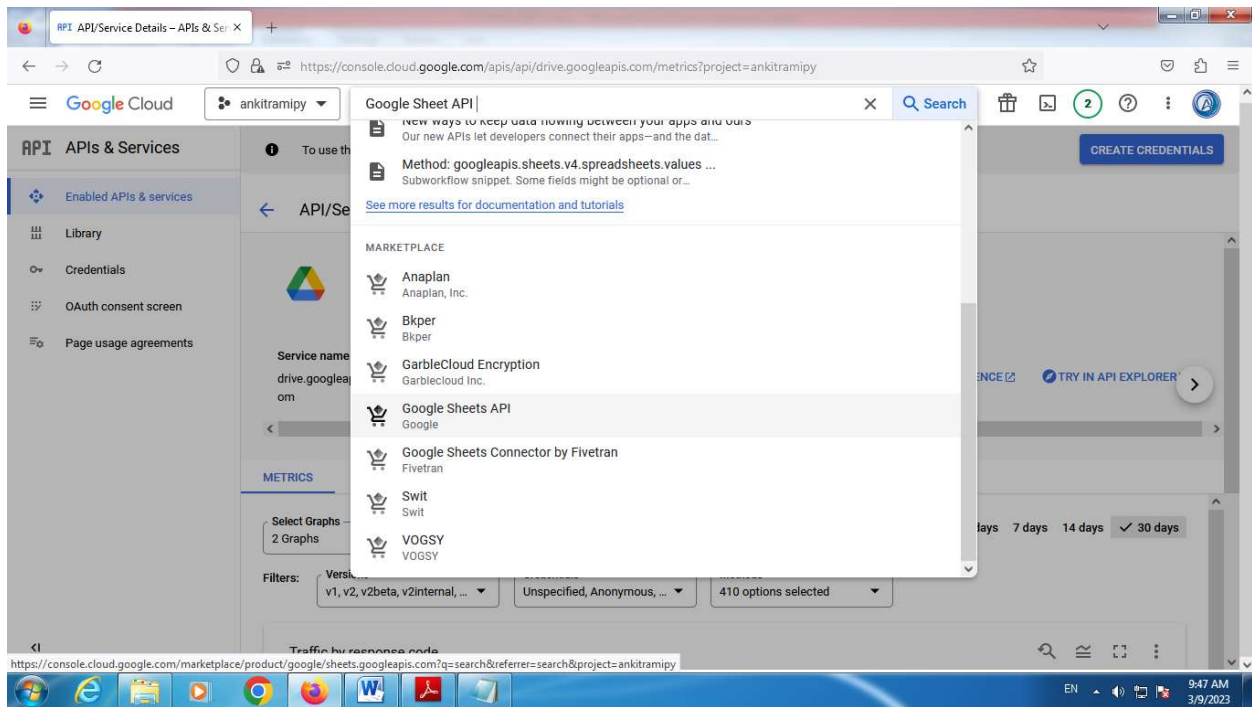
API API/Service Details – APIs & Ser ×

https://console.cloud.google.com/apis/api/drive.googleapis.com/metrics?project=ankitramipy

Google Cloud ankitramipy Google Sheet API × Search 2

API APIs & Services

Enabled APIs & services
Library
Credentials
OAuth consent screen
Page usage agreements

To use th

CREATE CREDENTIALS

API/Se

Service name
drive.googleap
om

New ways to keep data flowing between your apps and ours
Our new APIs let developers connect their apps—and the dat...

Method: googleapis.sheets.v4.spreadsheets.values ...
Subworkflow snippet. Some fields might be optional or...

See more results for documentation and tutorials

MARKETPLACE

Anaplan
Anaplan, Inc.

Bkper
Bkper

GarbleCloud Encryption
Garblecloud Inc.

Google Sheets API
Google

Google Sheets Connector by Fivetran
Fivetran

Swit
Swit

VOGSY
VOGSY

ENCE TRY IN API EXPLORER

METRICS

Select Graphs
2 Graphs

days 7 days 14 days ✓ 30 days

Filters: Versi
v1, v2, v2beta, v2internal, ...
Unspecified, Anonymous, ...
410 options selected

Traffic by response code

https://console.cloud.google.com/marketplace/product/google/sheets.googleapis.com?q=search&referrer=search&project=ankitramipy

EN 9:47 AM 3/9/2023